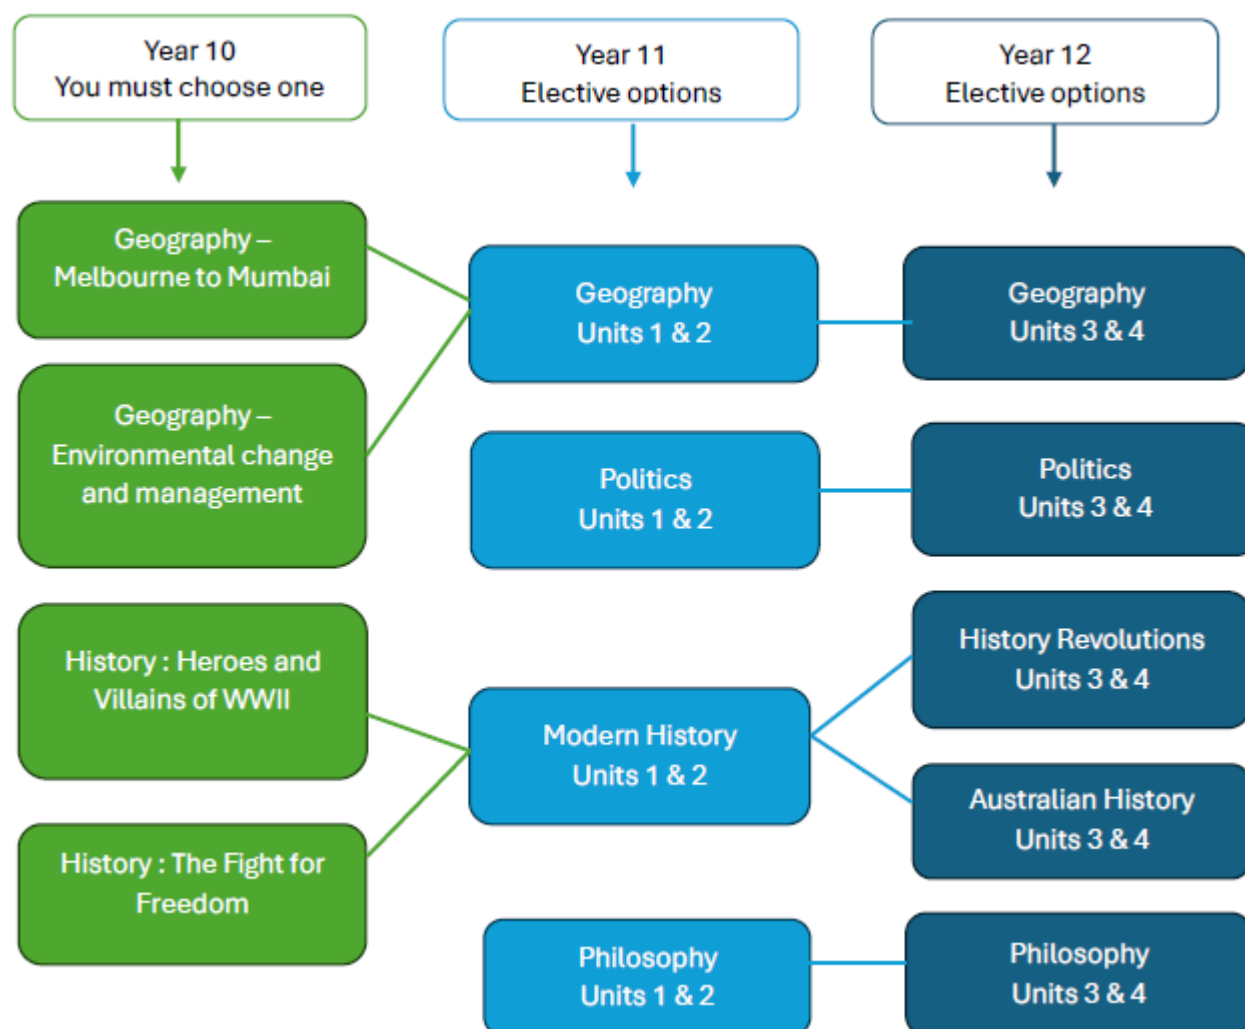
Year 10
You must choose one

Year 11
Elective options

Year 12
Elective options

Geography – Melbourne to Mumbai

Geography – Environmental change and management

History : Heroes and Villains of WWII

History : The Fight for Freedom

Geography Units 1 & 2

Politics Units 1 & 2

Modern History Units 1 & 2

Philosophy Units 1 & 2

Geography Units 3 & 4

Politics Units 3 & 4

History Revolutions Units 3 & 4

Australian History Units 3 & 4

Philosophy Units 3 & 4